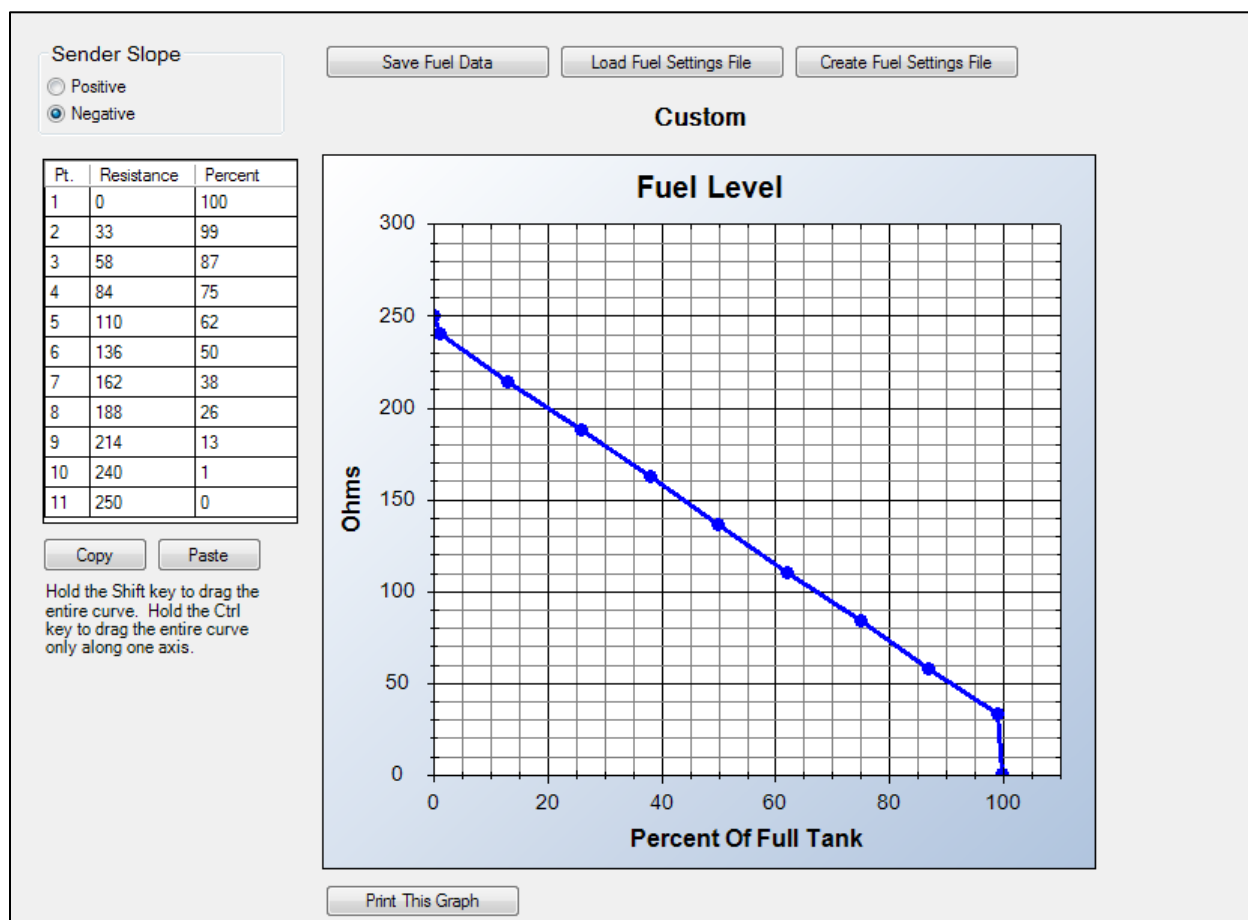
Sender Slope
Positive
Negative

Save Fuel Data
Load Fuel Settings File
Create Fuel Settings File

Custom

| Pt. | Resistance | Percent |
|---|---|---|
| 1 | 0 | 100 |
| 2 | 33 | 99 |
| 3 | 58 | 87 |
| 4 | 84 | 75 |
| 5 | 110 | 62 |
| 6 | 136 | 50 |
| 7 | 162 | 38 |
| 8 | 188 | 26 |
| 9 | 214 | 13 |
| 10 | 240 | 1 |
| 11 | 250 | 0 |

Copy
Paste

Hold the Shift key to drag the entire curve. Hold the Ctrl key to drag the entire curve only along one axis.

Fuel Level
300
250
200
150
100
50
0
Ohms
0
20
40
60
80
100
Percent Of Full Tank

Print This Graph